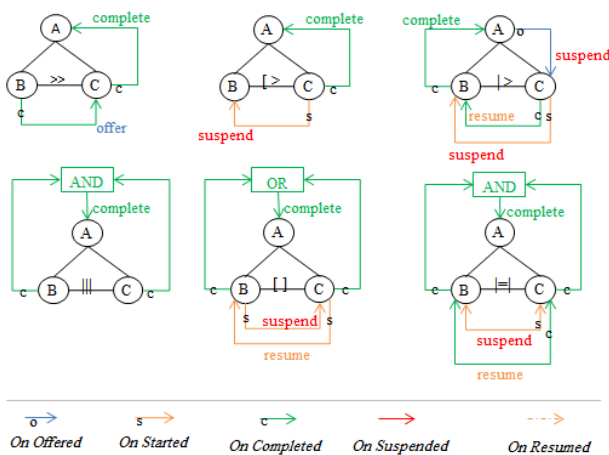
complete
A
B
>>
C
c
c
offer

complete
A
B
[>
C
s
suspend

complete
A
o
suspend
B
|>
C
c
resume
c
s
suspend

AND
complete
A
c
B
|||
C
c

OR
complete
A
c
B
[]
C
c
s
suspend
s
resume

AND
complete
A
c
B
|=|
C
c
s
suspend
resume

o
On Offered
s
On Started
c
On Completed
On Suspended
On Resumed